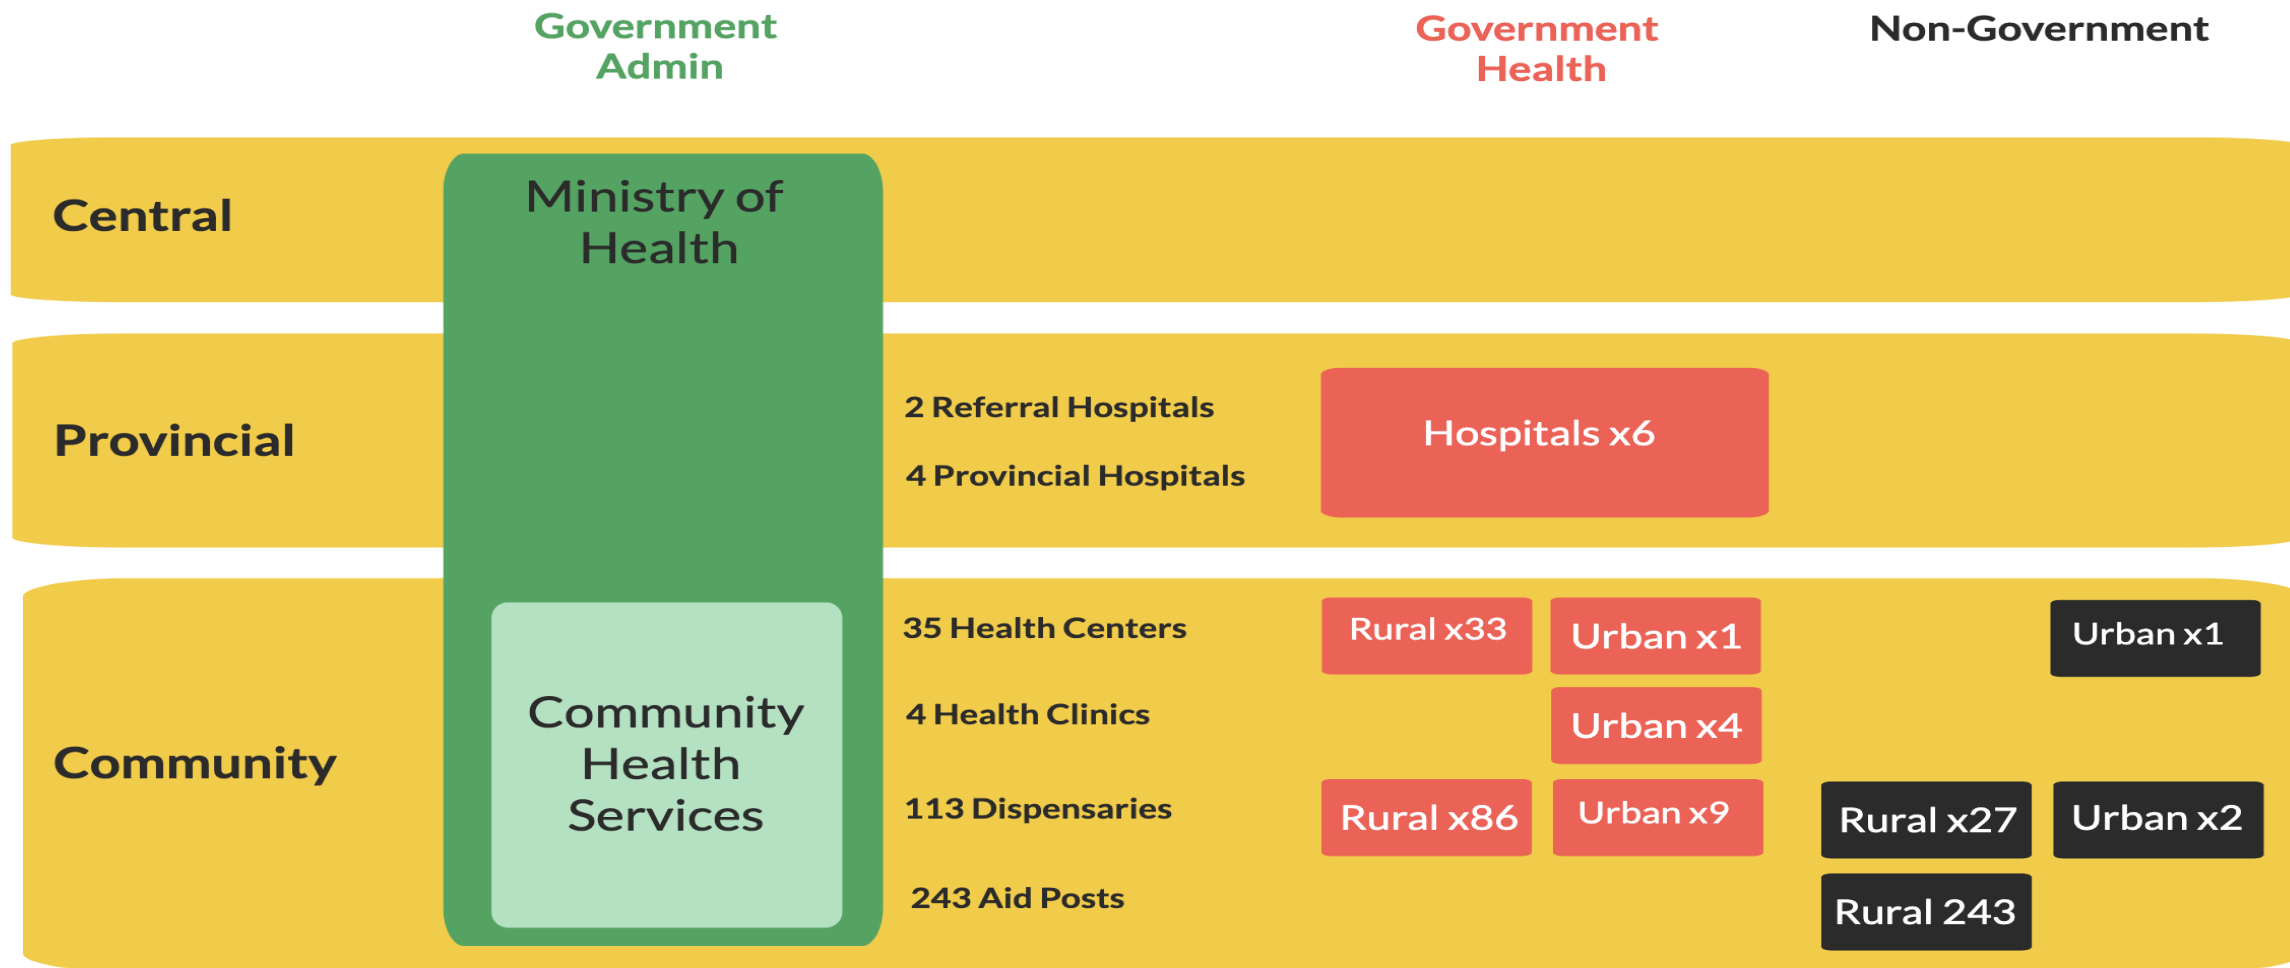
Government Admin

Government Health

Non-Government

Central

Ministry of Health

Provincial

2 Referral Hospitals

4 Provincial Hospitals

Hospitals x6

Community

Community Health Services

35 Health Centers

Rural x33

Urban x1

Urban x1

4 Health Clinics

Urban x4

113 Dispensaries

Rural x86

Urban x9

Rural x27

Urban x2

243 Aid Posts

Rural 243